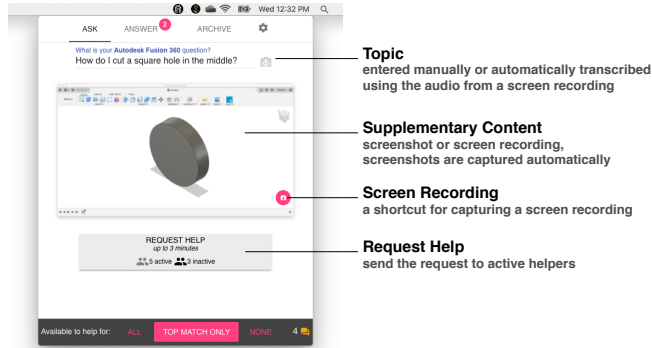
Wed 12:32 PM

ASK ANSWER 2 ARCHIVE

What is your Autodesk Fusion 360 question?
How do I cut a square hole in the middle?

REQUEST HELP
up to 3 minutes
5 active 3 inactive

Available to help for: ALL TOP MATCH ONLY NONE 4

Topic
entered manually or automatically transcribed using the audio from a screen recording

Supplementary Content
screenshot or screen recording, screenshots are captured automatically

Screen Recording
a shortcut for capturing a screen recording

Request Help
send the request to active helpers